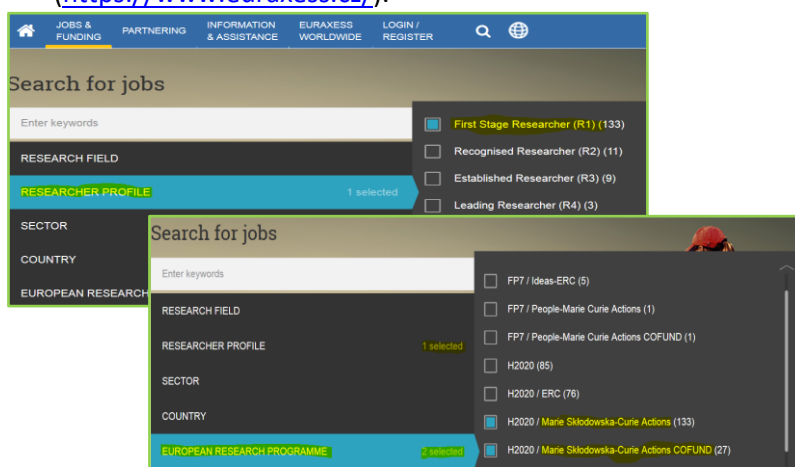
(https://www.euraxess.eu/).

JOBS & FUNDING | PARTNERING | INFORMATION & ASSISTANCE | EURAXESS WORLDWIDE | LOGIN / REGISTER

Search for jobs

Enter keywords

RESEARCH FIELD

RESEARCHER PROFILE 1 selected

SECTOR

COUNTRY

EUROPEAN RESEARCH

First Stage Researcher (R1) (133)
Recognised Researcher (R2) (11)
Established Researcher (R3) (9)
Leading Researcher (R4) (3)

Search for jobs

Enter keywords

RESEARCH FIELD

RESEARCHER PROFILE 1 selected

SECTOR

COUNTRY

EUROPEAN RESEARCH PROGRAMME 2 selected

FP7 / Ideas-ERC (5)
FP7 / People-Marie Curie Actions (1)
FP7 / People-Marie Curie Actions COFUND (1)
H2020 (85)
H2020 / ERC (76)
H2020 / Marie Skłodowska-Curie Actions (133)
H2020 / Marie Skłodowska-Curie Actions COFUND (27)